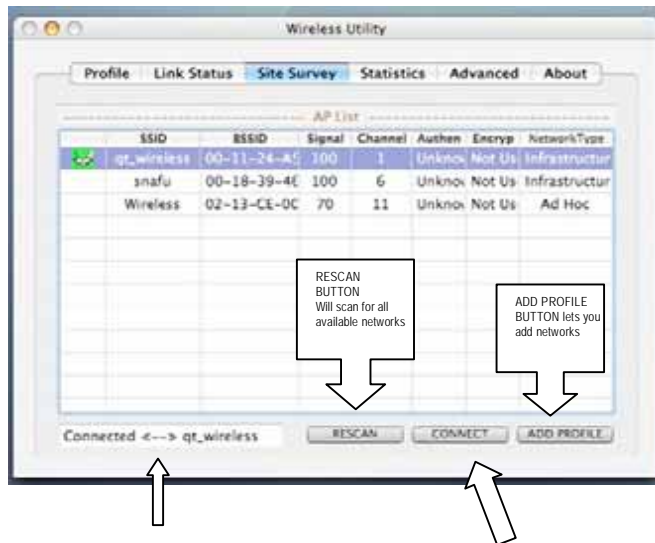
Wireless Utility

Profile | Link Status | Site Survey | Statistics | Advanced | About

AP List

| | SSID | BSSID | Signal | Channel | Authen | Encryp | NetworkType |
|---|---|---|---|---|---|---|---|
| | qt_wireless | 00-11-24-A5 | 100 | 1 | Unknov | Not Us | Infrastructur |
| | snafu | 00-18-39-4E | 100 | 6 | Unknov | Not Us | Infrastructur |
| | Wireless | 02-13-CE-0C | 70 | 11 | Unknov | Not Us | Ad Hoc |

RESCAN BUTTON Will scan for all available networks

ADD PROFILE BUTTON lets you add networks

Connected <--> qt_wireless

RESCAN

CONNECT

ADD PROFILE